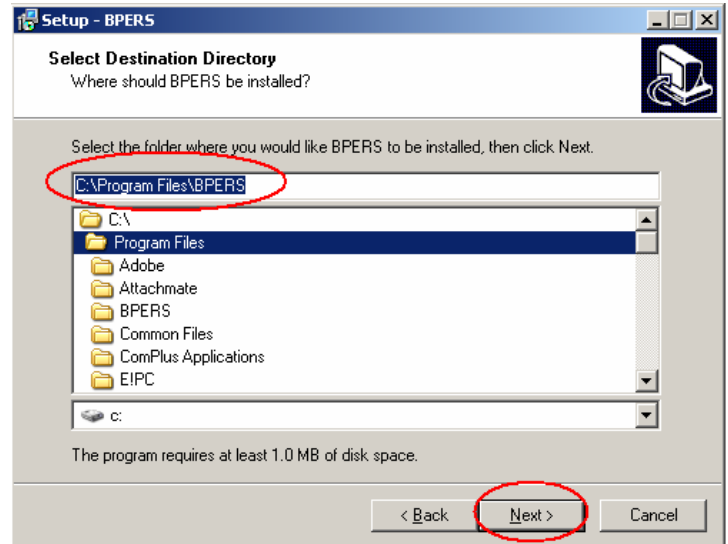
Setup - BPERS

Select Destination Directory
Where should BPERS be installed?

Select the folder where you would like BPERS to be installed, then click Next.

C:\Program Files\BPERS

C:\
Program Files
Adobe
Attachmate
BPERS
Common Files
ComPlus Applications
E!PC

c:

The program requires at least 1.0 MB of disk space.

< Back
Next >
Cancel